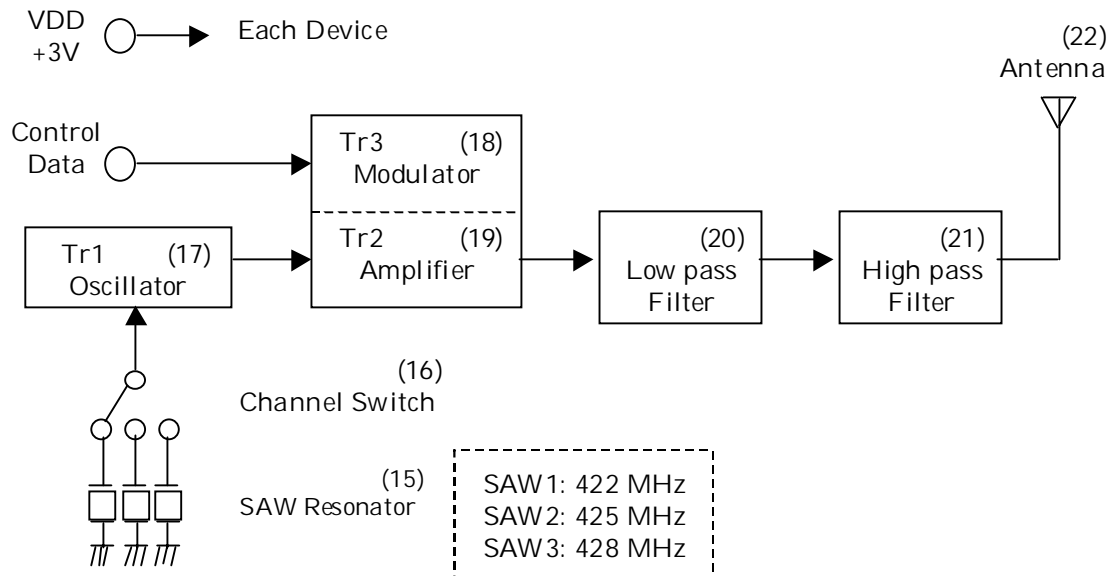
VDD
+3V

Each Device

(22)
Antenna

Control
Data

Tr3 (18)
Modulator

Tr2 (19)
Amplifier

Tr1 (17)
Oscillator

(20)
Low pass
Filter

(21)
High pass
Filter

(16)
Channel Switch

(15)
SAW Resonator

SAW1: 422 MHz
SAW2: 425 MHz
SAW3: 428 MHz